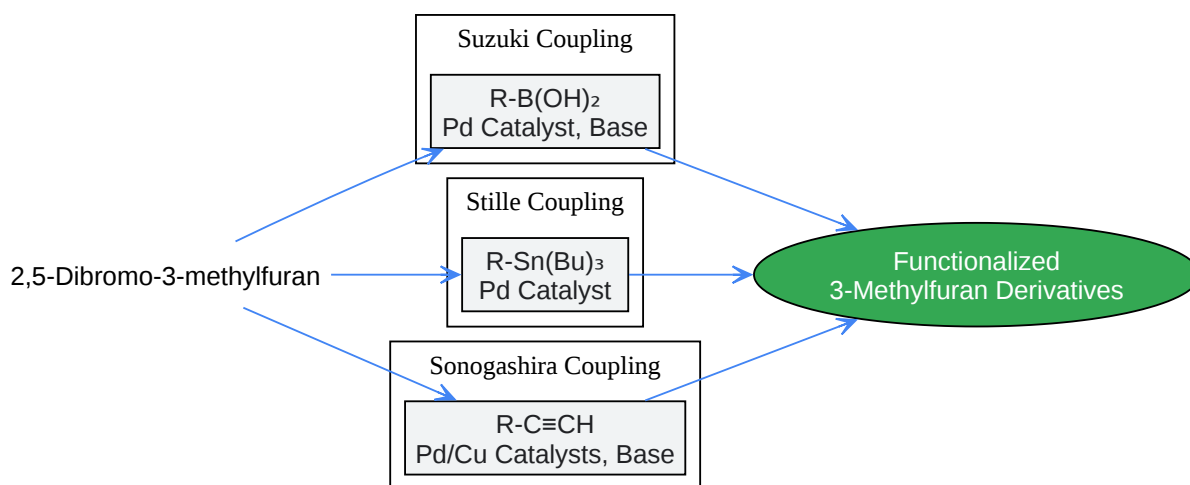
Suzuki Coupling

R-B(OH)₂
Pd Catalyst, Base

Stille Coupling

2,5-Dibromo-3-methylfuran

R-Sn(Bu)₃
Pd Catalyst

Functionalized
3-Methylfuran Derivatives

Sonogashira Coupling

R-C≡CH
Pd/Cu Catalysts, Base